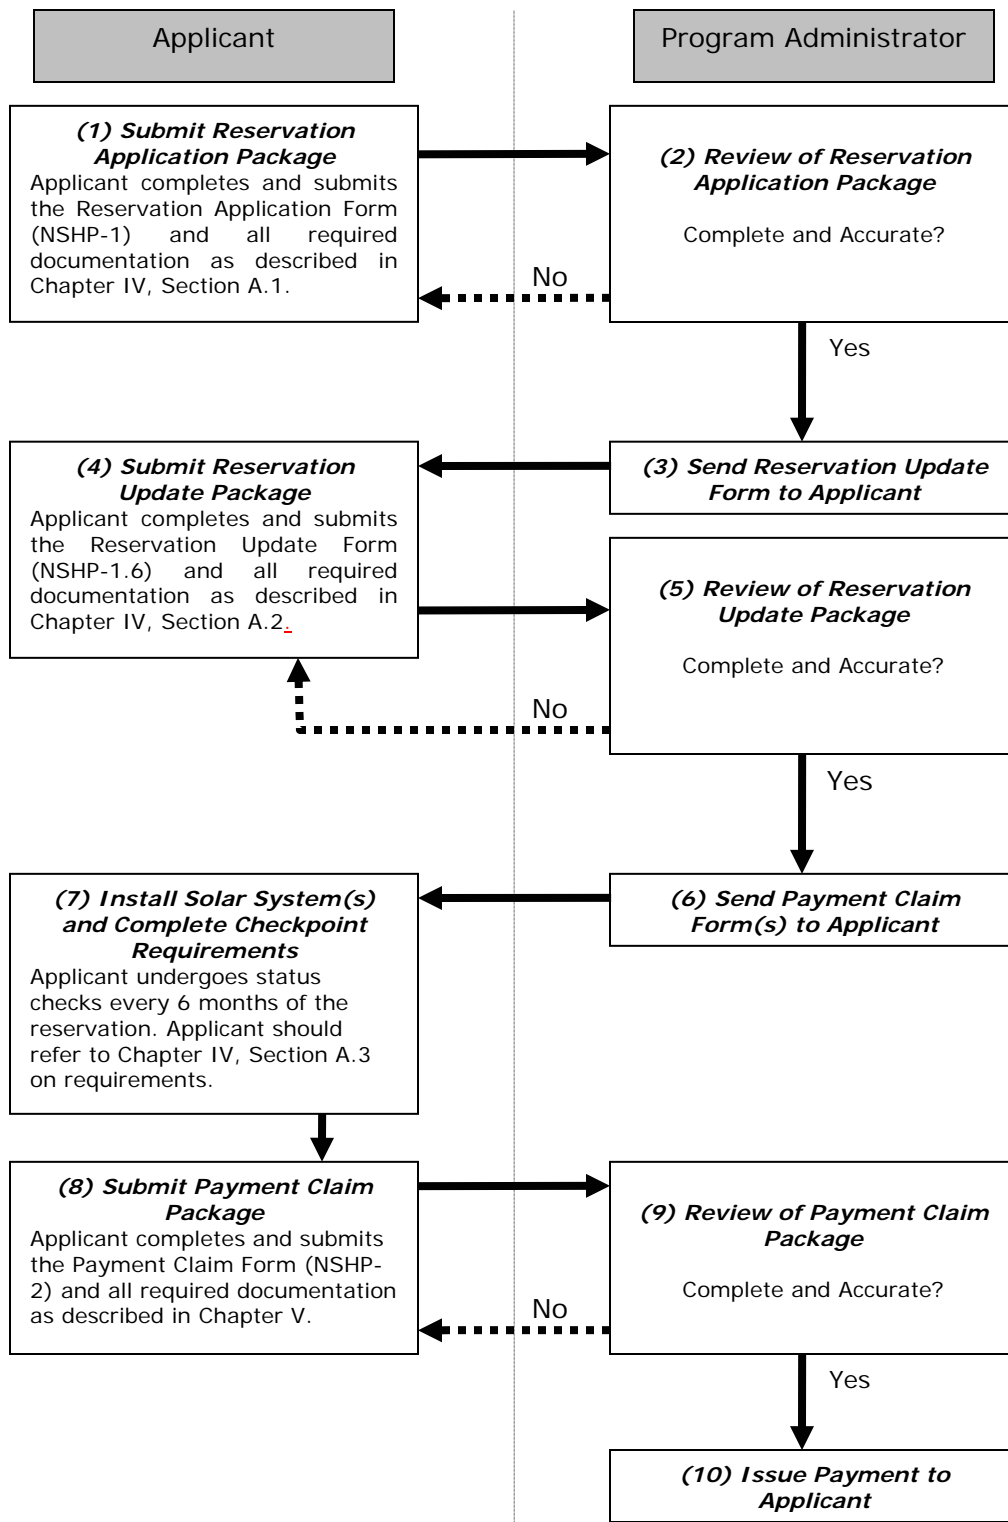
Applicant

Program Administrator

(1) Submit Reservation Application Package
Applicant completes and submits the Reservation Application Form (NSHP-1) and all required documentation as described in Chapter IV, Section A.1.

(2) Review of Reservation Application Package

Complete and Accurate?

No

Yes

(3) Send Reservation Update Form to Applicant

(4) Submit Reservation Update Package
Applicant completes and submits the Reservation Update Form (NSHP-1.6) and all required documentation as described in Chapter IV, Section A.2.

(5) Review of Reservation Update Package

Complete and Accurate?

No

Yes

(6) Send Payment Claim Form(s) to Applicant

(7) Install Solar System(s) and Complete Checkpoint Requirements
Applicant undergoes status checks every 6 months of the reservation. Applicant should refer to Chapter IV, Section A.3 on requirements.

(8) Submit Payment Claim Package
Applicant completes and submits the Payment Claim Form (NSHP-2) and all required documentation as described in Chapter V.

(9) Review of Payment Claim Package

Complete and Accurate?

No

Yes

(10) Issue Payment to Applicant